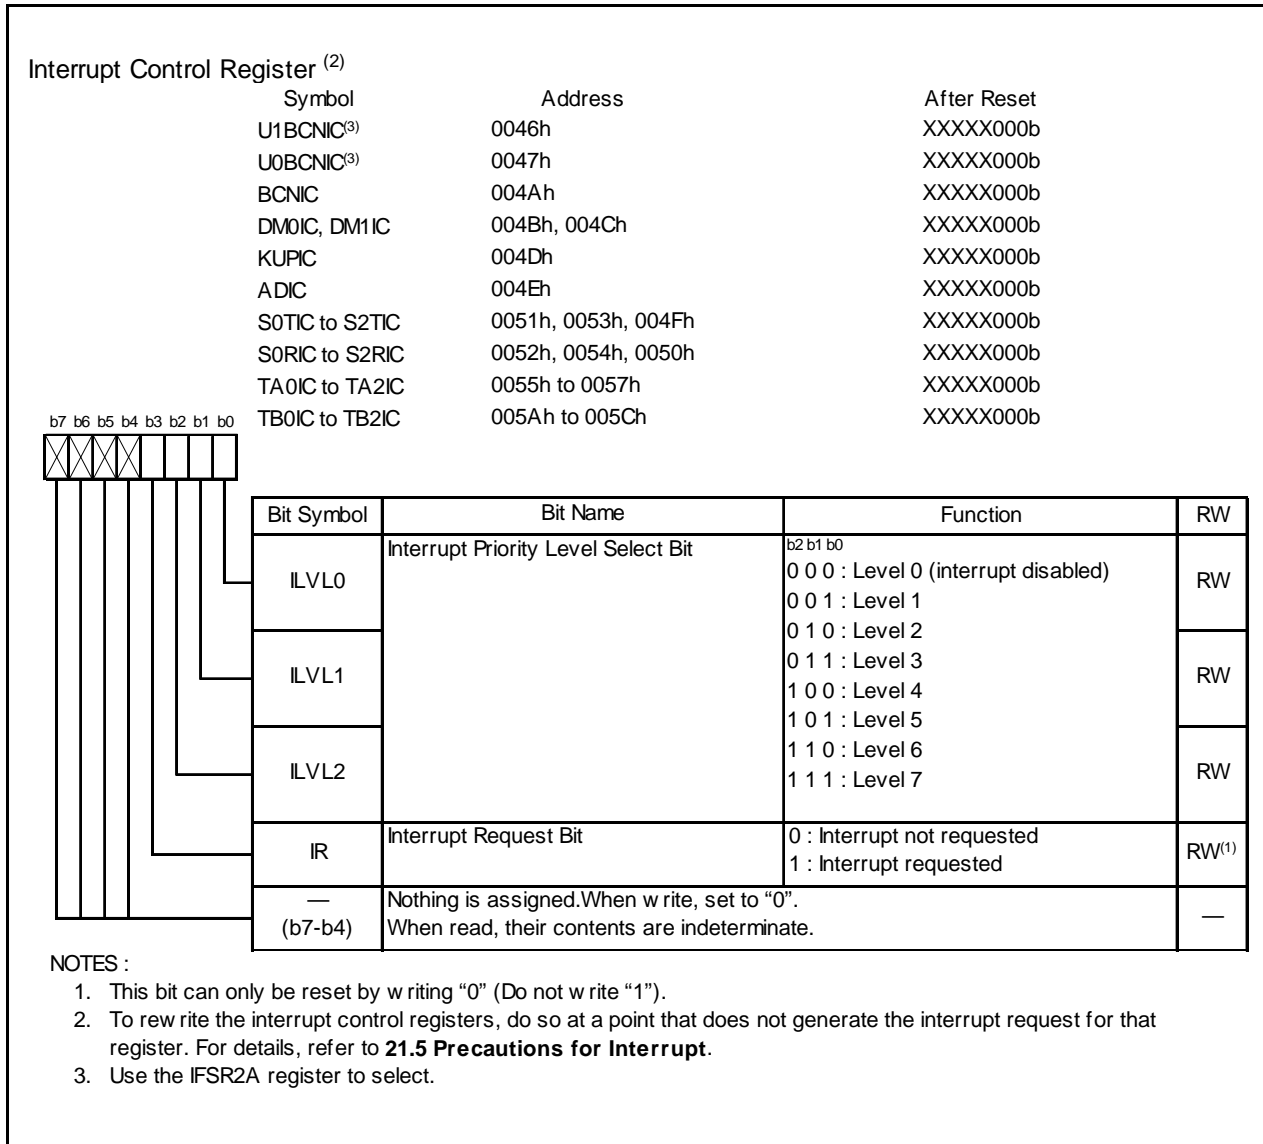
Interrupt Control Register $^{(2)}$

| Symbol | Address | After Reset |
|---|---|---|
| U1BCNIC$^{(3)}$ | 0046h | XXXXX000b |
| U0BCNIC$^{(3)}$ | 0047h | XXXXX000b |
| BCNIC | 004Ah | XXXXX000b |
| DM0IC, DM1IC | 004Bh, 004Ch | XXXXX000b |
| KUPIC | 004Dh | XXXXX000b |
| ADIC | 004Eh | XXXXX000b |
| S0TIC to S2TIC | 0051h, 0053h, 004Fh | XXXXX000b |
| S0RIC to S2RIC | 0052h, 0054h, 0050h | XXXXX000b |
| TA0IC to TA2IC | 0055h to 0057h | XXXXX000b |
| TB0IC to TB2IC | 005Ah to 005Ch | XXXXX000b |

b7 b6 b5 b4 b3 b2 b1 b0

| Bit Symbol | Bit Name | Function | RW |
|---|---|---|---|
| ILVL0 | Interrupt Priority Level Select Bit | b2 b1 b0<br>0 0 0 : Level 0 (interrupt disabled)<br>0 0 1 : Level 1<br>0 1 0 : Level 2<br>0 1 1 : Level 3<br>1 0 0 : Level 4<br>1 0 1 : Level 5<br>1 1 0 : Level 6<br>1 1 1 : Level 7 | RW |
| ILVL1 | | | RW |
| ILVL2 | | | RW |
| IR | Interrupt Request Bit | 0 : Interrupt not requested<br>1 : Interrupt requested | RW$^{(1)}$ |
| — (b7-b4) | Nothing is assigned.When w rite, set to “0”. When read, their contents are indeterminate. | | — |

NOTES :
1. This bit can only be reset by w riting “0” (Do not w rite “1”).
2. To rew rite the interrupt control registers, do so at a point that does not generate the interrupt request for that register. For details, refer to **21.5 Precautions for Interrupt**.
3. Use the IFSR2A register to select.